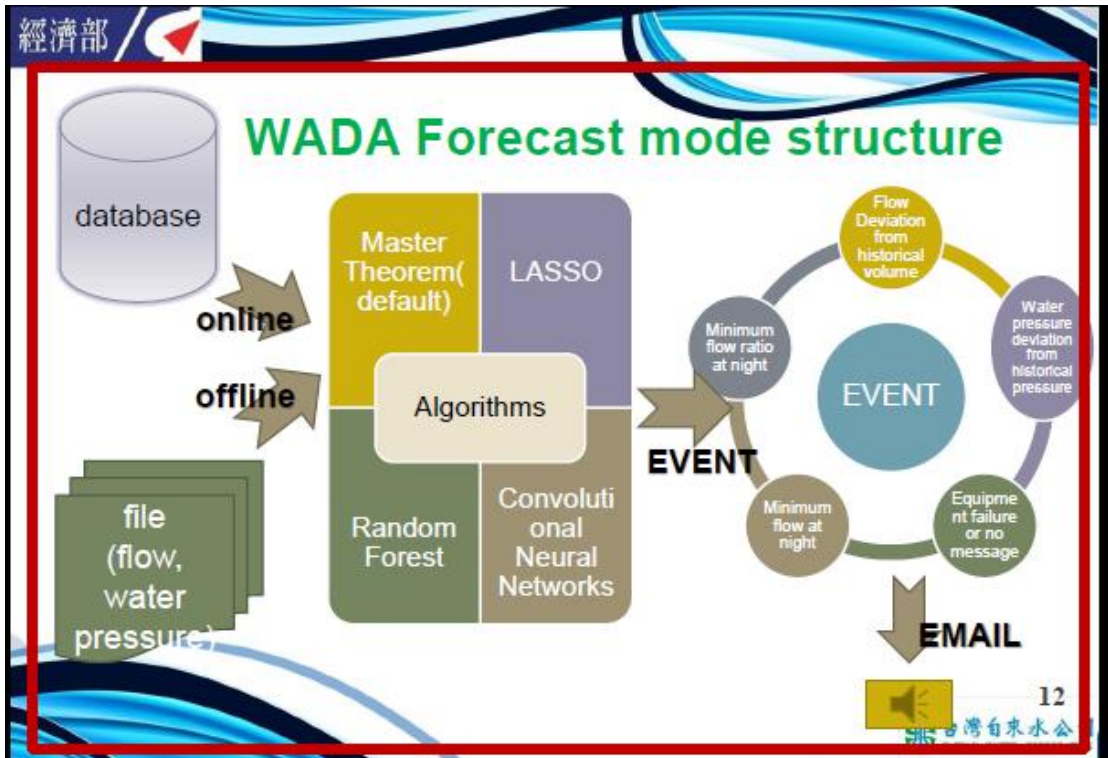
經濟部

WADA Forecast mode structure

database

online

offline

file (flow, water pressure)

Master Theorem( default)

LASSO

Algorithms

Random Forest

Convoluti onal Neural Networks

EVENT

Flow Deviation from historical volume

Water pressure deviation from historical pressure

Equipme nt failure or no message

Minimum flow at night

Minimum flow ratio at night

EVENT

EMAIL

12

台灣自來水公司